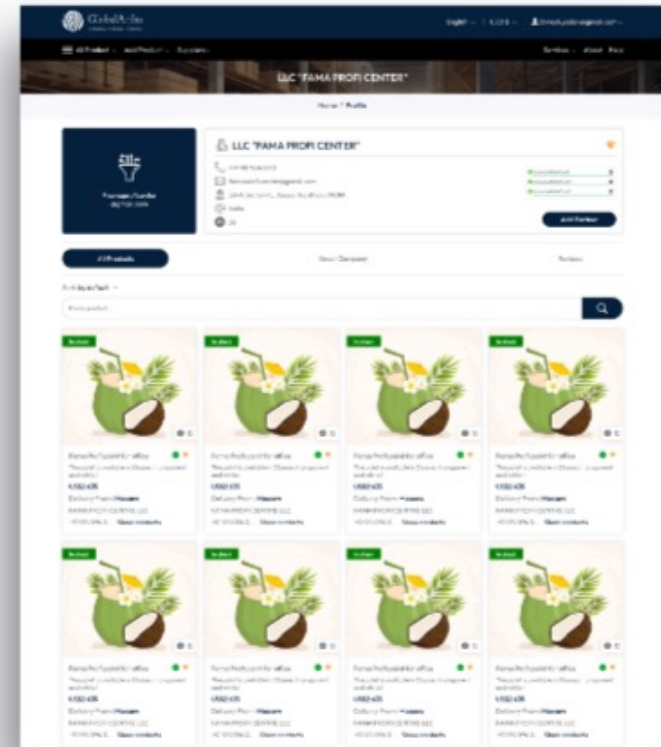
GlobalAtlas

English | $ USD | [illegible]

All Product | Add Product | Suppliers

Services | About | Help

LLC "FAMA PROFI CENTER"

Home / Profile

LLC "FAMA PROFI CENTER"

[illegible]

Add Partner

All Products

About Company

Reviews

Search product...

In stock

In stock

In stock

In stock

USD 435

USD 435

USD 435

USD 435

Delivery From: Moscow

Delivery From: Moscow

Delivery From: Moscow

Delivery From: Moscow

FAMA PROFI CENTRE LLC

FAMA PROFI CENTRE LLC

FAMA PROFI CENTRE LLC

FAMA PROFI CENTRE LLC

Show contacts

Show contacts

Show contacts

Show contacts

In stock

In stock

In stock

In stock

USD 435

USD 435

USD 435

USD 435

Delivery From: Moscow

Delivery From: Moscow

Delivery From: Moscow

Delivery From: Moscow

FAMA PROFI CENTRE LLC

FAMA PROFI CENTRE LLC

FAMA PROFI CENTRE LLC

FAMA PROFI CENTRE LLC

Show contacts

Show contacts

Show contacts

Show contacts